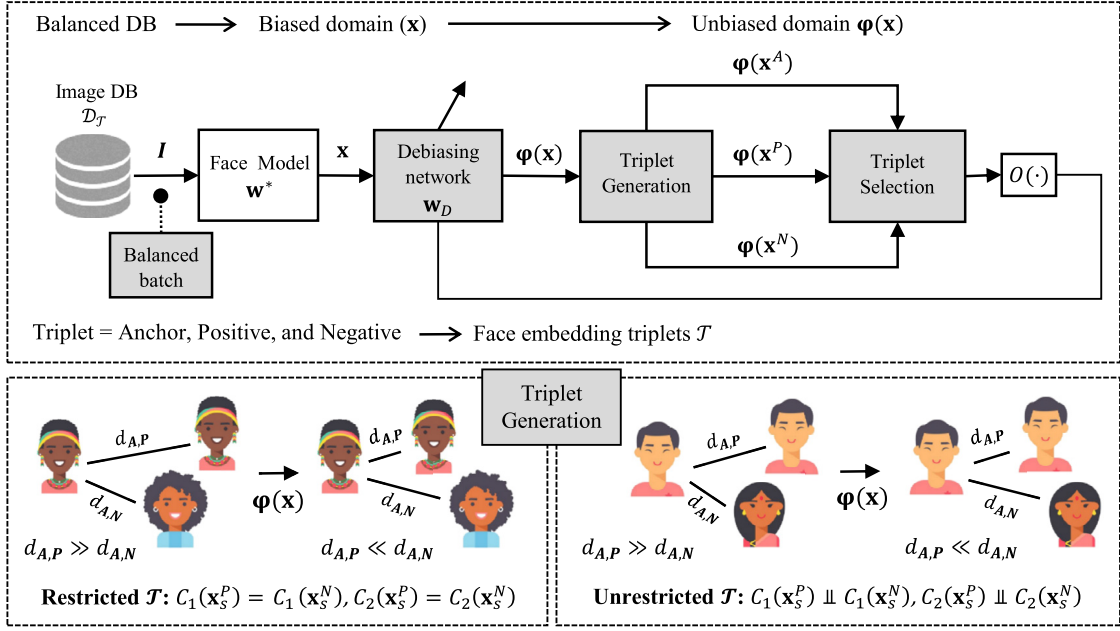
Balanced DB → Biased domain ($\mathbf{x}$) → Unbiased domain $\boldsymbol{\varphi}(\mathbf{x})$

Image DB $\mathcal{D}_{\mathcal{T}}$

$\boldsymbol{I}$

Balanced batch

Face Model $\mathbf{w}^*$

$\mathbf{x}$

Debiasing network $\mathbf{w}_D$

$\boldsymbol{\varphi}(\mathbf{x})$

Triplet Generation

$\boldsymbol{\varphi}(\mathbf{x}^A)$

$\boldsymbol{\varphi}(\mathbf{x}^P)$

$\boldsymbol{\varphi}(\mathbf{x}^N)$

Triplet Selection

$O(\cdot)$

Triplet = Anchor, Positive, and Negative → Face embedding triplets $\mathcal{T}$

Triplet Generation

$d_{A,P}$

$d_{A,N}$

$d_{A,P} \gg d_{A,N}$

$\boldsymbol{\varphi}(\mathbf{x})$

$d_{A,P}$

$d_{A,N}$

$d_{A,P} \ll d_{A,N}$

Restricted $\mathcal{T}$: $C_1(\mathbf{x}_s^P) = C_1(\mathbf{x}_s^N), C_2(\mathbf{x}_s^P) = C_2(\mathbf{x}_s^N)$

$d_{A,P}$

$d_{A,N}$

$d_{A,P} \gg d_{A,N}$

$\boldsymbol{\varphi}(\mathbf{x})$

$d_{A,P}$

$d_{A,N}$

$d_{A,P} \ll d_{A,N}$

Unrestricted $\mathcal{T}$: $C_1(\mathbf{x}_s^P) \perp\!\!\!\perp C_1(\mathbf{x}_s^N), C_2(\mathbf{x}_s^P) \perp\!\!\!\perp C_2(\mathbf{x}_s^N)$